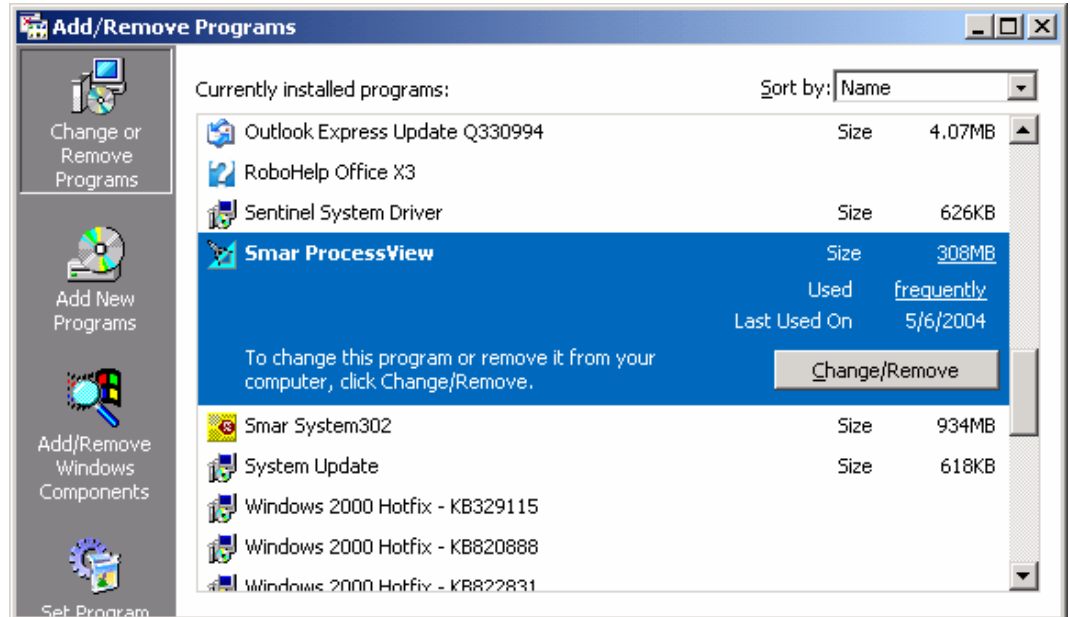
Add/Remove Programs

Change or Remove Programs

Add New Programs

Add/Remove Windows Components

Set Program

Currently installed programs:

Sort by: Name

| | | |
|---|---|---|
| Outlook Express Update Q330994 | Size | 4.07MB |
| RoboHelp Office X3 | | |
| Sentinel System Driver | Size | 626KB |
| Smar ProcessView | Size | 308MB |
| | Used | frequently |
| | Last Used On | 5/6/2004 |
| Smar System302 | Size | 934MB |
| System Update | Size | 618KB |
| Windows 2000 Hotfix - KB329115 | | |
| Windows 2000 Hotfix - KB820888 | | |
| Windows 2000 Hotfix - KB822831 | | |

To change this program or remove it from your computer, click Change/Remove.

Change/Remove